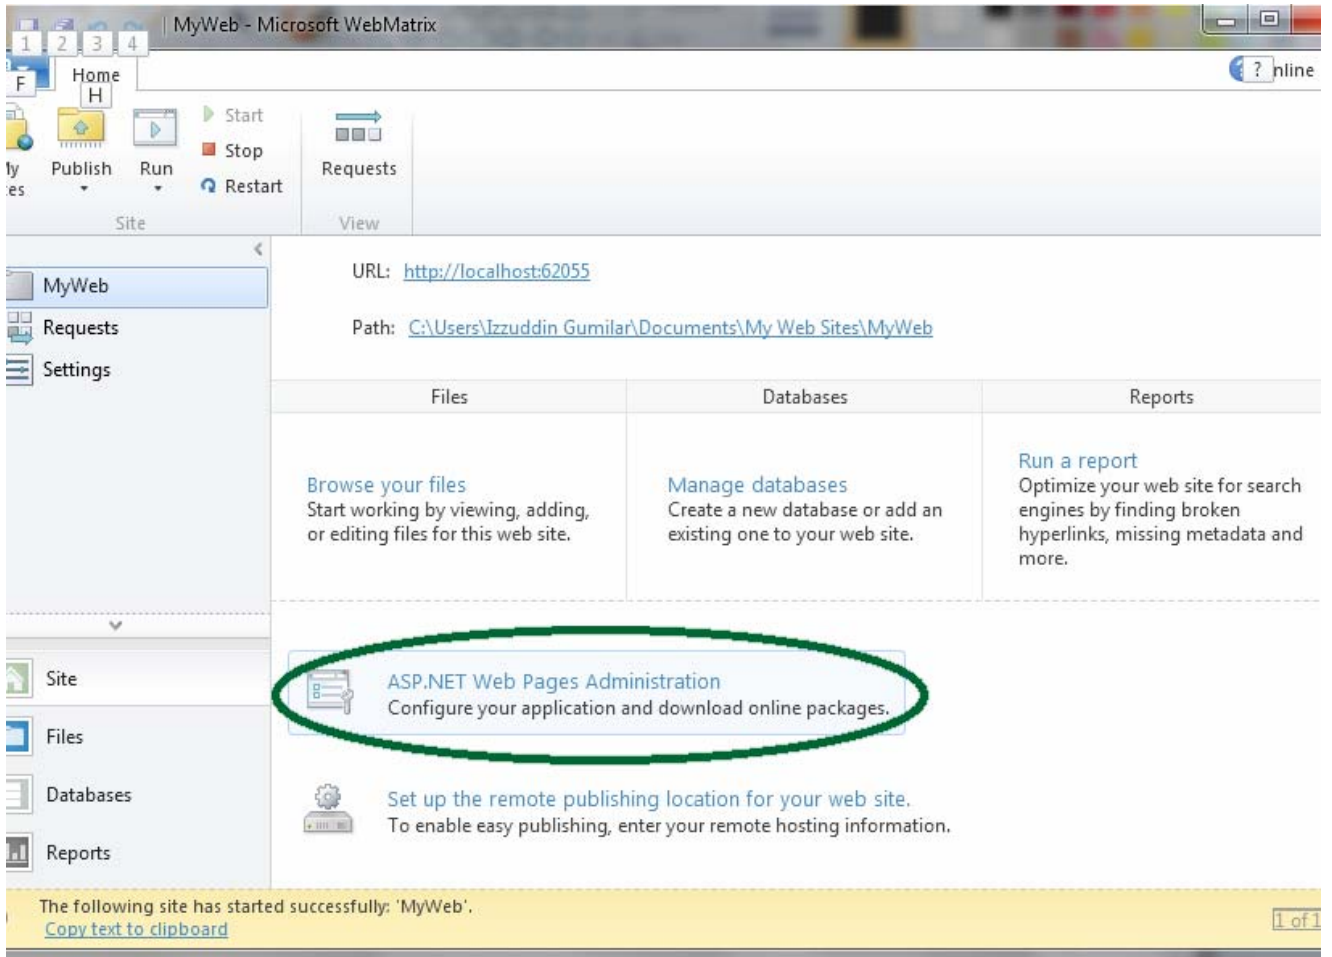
1 2 3 4 | MyWeb - Microsoft WebMatrix

F Home H ? nline

ly es Publish Run Start Stop Restart Requests
Site View

MyWeb
Requests
Settings

URL: http://localhost:62055

Path: C:\Users\Izzuddin Gumilar\Documents\My Web Sites\MyWeb

| Files | Databases | Reports |
|---|---|---|
| Browse your files Start working by viewing, adding, or editing files for this web site. | Manage databases Create a new database or add an existing one to your web site. | Run a report Optimize your web site for search engines by finding broken hyperlinks, missing metadata and more. |

ASP.NET Web Pages Administration
Configure your application and download online packages.

Set up the remote publishing location for your web site.
To enable easy publishing, enter your remote hosting information.

Site
Files
Databases
Reports

The following site has started successfully: 'MyWeb'.
Copy text to clipboard
1 of 1